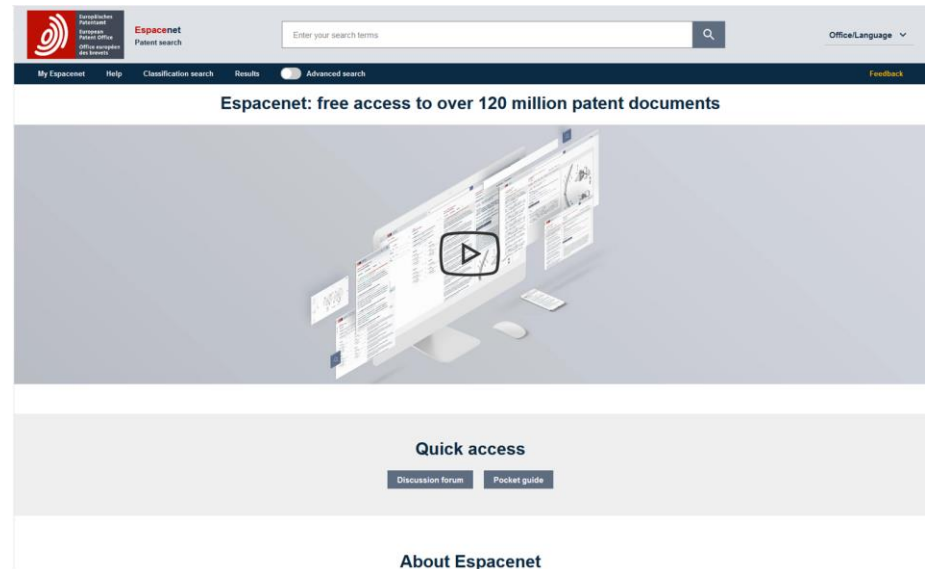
Europäisches Patentamt
European Patent Office
Office européen des brevets

Espacenet
Patent search

Enter your search terms

Office/Language

My Espacenet Help Classification search Results Advanced search Feedback

Espacenet: free access to over 120 million patent documents

Quick access

Discussion forum Pocket guide

About Espacenet